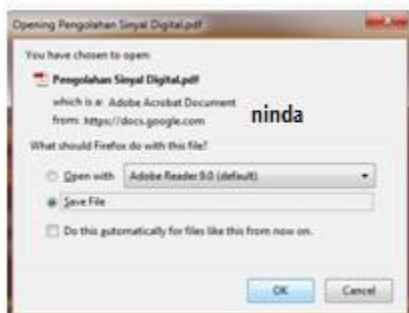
Opening Pengolahan Sinyal Digital.pdf

You have chosen to open:

Pengolahan Sinyal Digital.pdf

which is a: Adobe Acrobat Document

from: https://docs.google.com

ninda

What should Firefox do with this file?

Open with Adobe Reader 9.0 (default)

Save File

Do this automatically for files like this from now on.

OK Cancel